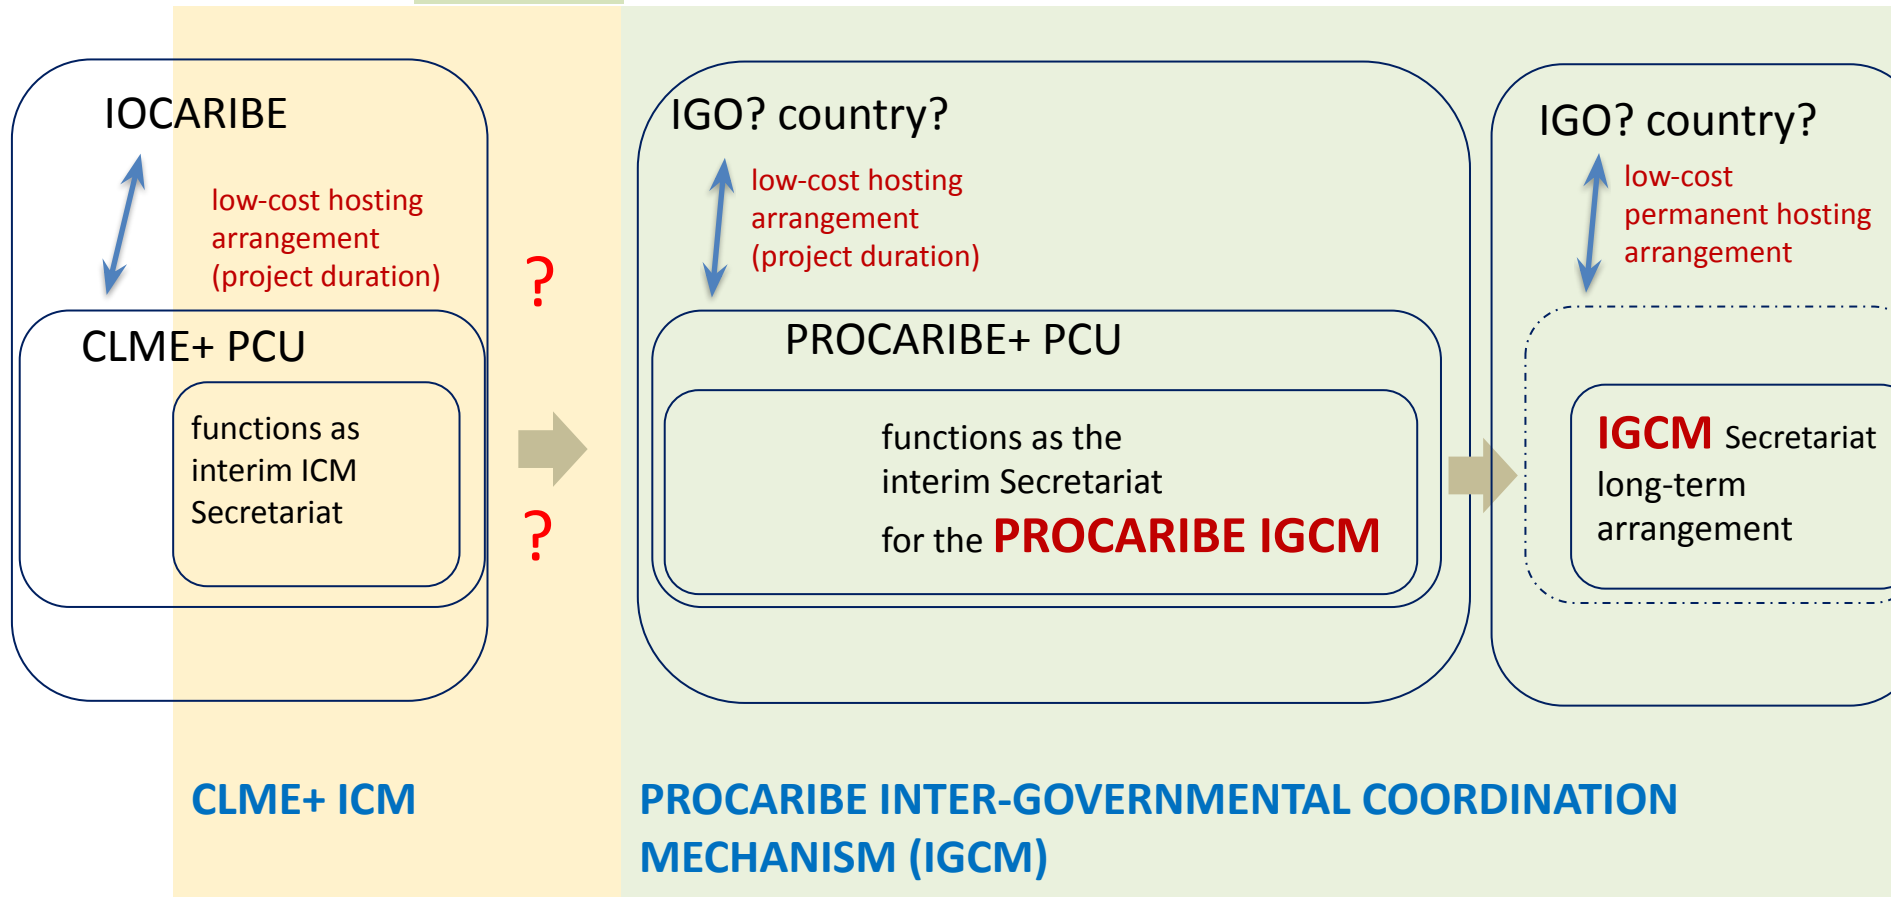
IOCARIBE

low-cost hosting arrangement (project duration)

CLME+ PCU

functions as interim ICM Secretariat

?

?

IGO? country?

low-cost hosting arrangement (project duration)

PROCARIBE+ PCU

functions as the interim Secretariat for the PROCARIBE IGCM

IGO? country?

low-cost permanent hosting arrangement

IGCM Secretariat long-term arrangement

CLME+ ICM

PROCARIBE INTER-GOVERNMENTAL COORDINATION MECHANISM (IGCM)